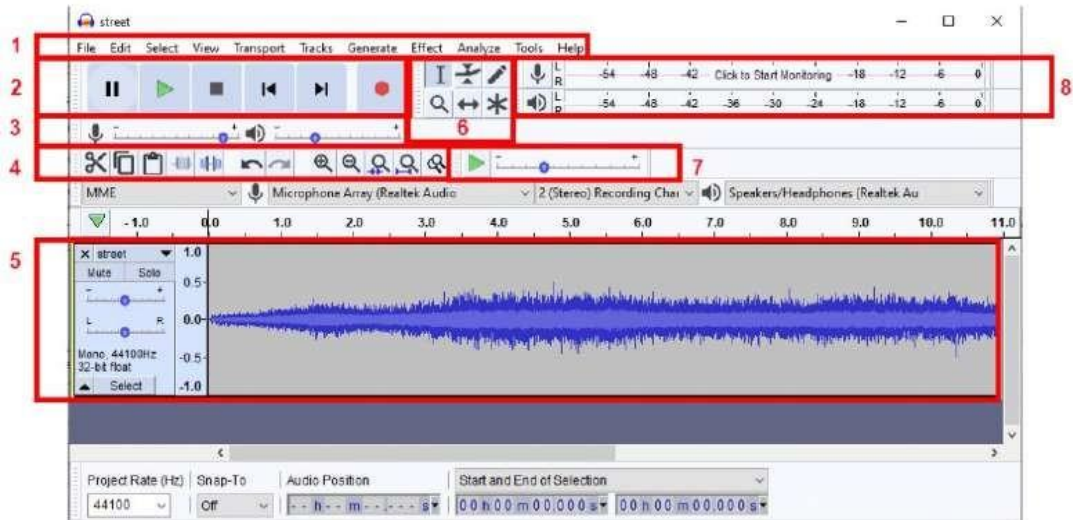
street

1
File Edit Select View Transport Tracks Generate Effect Analyze Tools Help

2

3

4

5

6

7

8

L R -54 -48 -42 Click to Start Monitoring -18 -12 -6 0
L R -54 -48 -42 -36 -30 -24 -18 -12 -6 0

MME
Microphone Array (Realtek Audio
2 (Stereo) Recording Chan
Speakers/Headphones (Realtek Au

-1.0 0.0 1.0 2.0 3.0 4.0 5.0 6.0 7.0 8.0 9.0 10.0 11.0

street
Mute Solo
L R
Mono, 44100Hz
32-bit float
Select

1.0
0.5
0.0
-0.5
-1.0

Project Rate (Hz) Snap-To Audio Position Start and End of Selection
44100 Off - - h - - m - - . - - - s 00 h 00 m 00.000 s 00 h 00 m 00.000 s